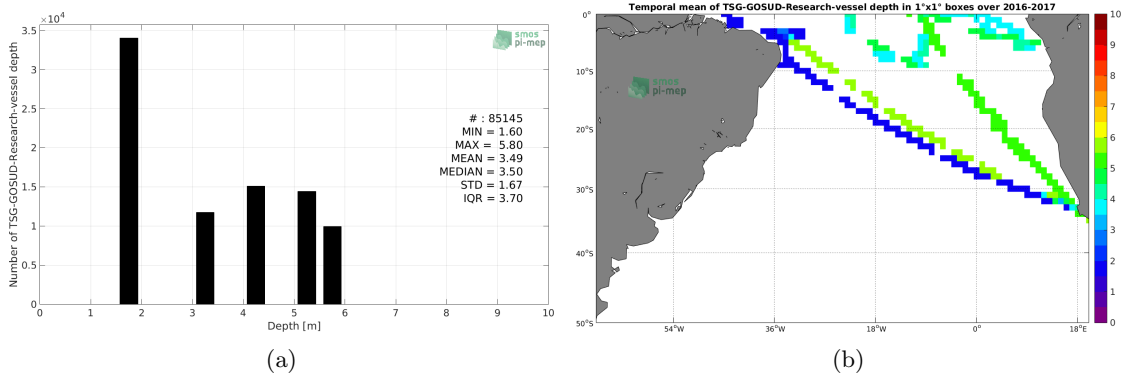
$\times10^4$

3.5

3

2.5

2

1.5

1

0.5

0

Number of TSG-GOSUD-Research-vessel depth

smos pi-mep

# : 85145
MIN = 1.60
MAX = 5.80
MEAN = 3.49
MEDIAN = 3.50
STD = 1.67
IQR = 3.70

0 1 2 3 4 5 6 7 8 9 10

Depth [m]

(a)

Temporal mean of TSG-GOSUD-Research-vessel depth in 1°x1° boxes over 2016-2017

0°

10°S

20°S

30°S

40°S

50°S

54°W 36°W 18°W 0° 18°E

smos pi-mep

10 9 8 7 6 5 4 3 2 1 0

(b)